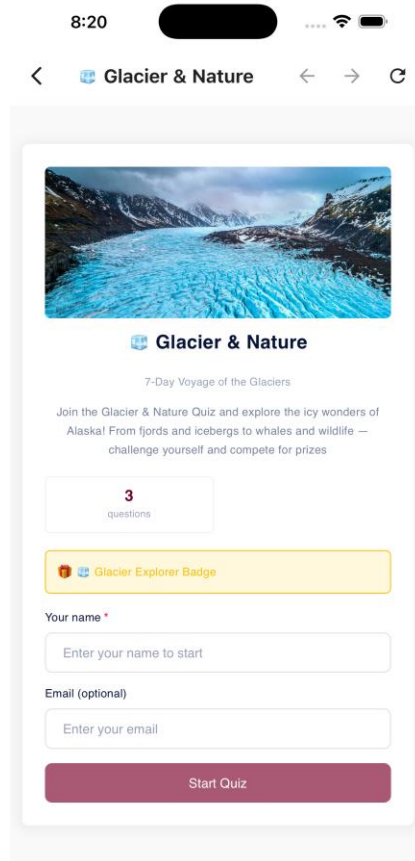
8:20

Glacier & Nature

Glacier & Nature

7-Day Voyage of the Glaciers

Join the Glacier & Nature Quiz and explore the icy wonders of Alaska! From fjords and icebergs to whales and wildlife — challenge yourself and compete for prizes

3
questions

Glacier Explorer Badge

Your name *

Enter your name to start

Email (optional)

Enter your email

Start Quiz